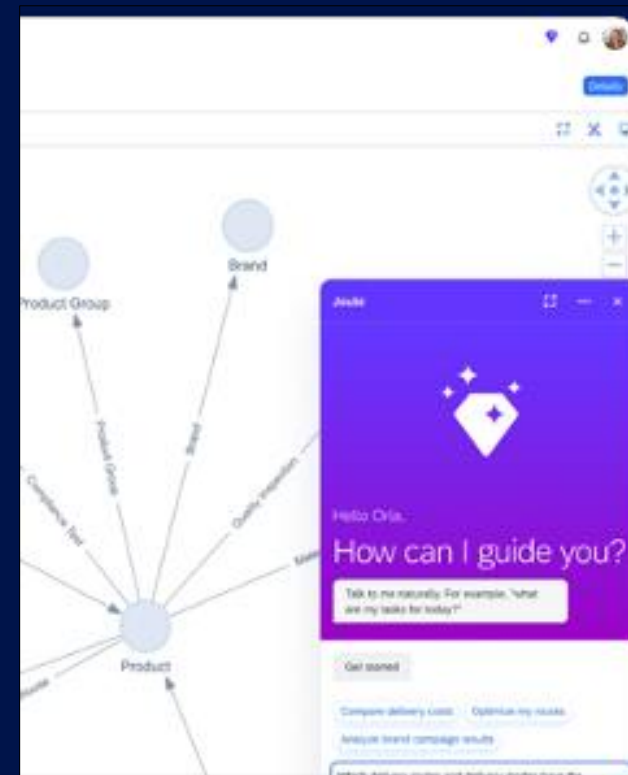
Details

Brand

Product Group

Product Group

Brand

Compliance Test

Quality Inspection

Product

Joule

Hello Oria,

How can I guide you?

Talk to me naturally. For example, "what are my tasks for today?"

Get started

Compare delivery costs

Optimize my routes

Analyze brand campaign results

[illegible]